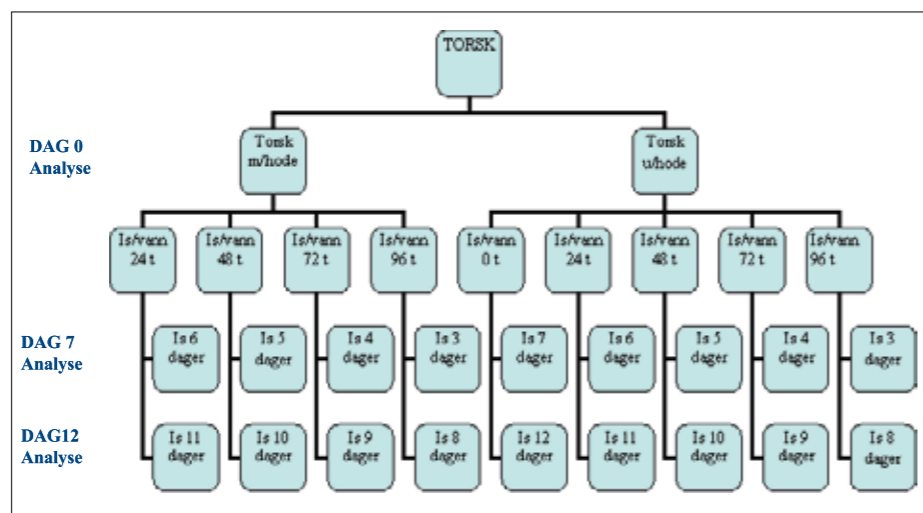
TORSK

DAG 0
Analyse

Torsk m/hode

Torsk u/hode

Is/vann 24 t

Is/vann 48 t

Is/vann 72 t

Is/vann 96 t

Is/vann 0 t

Is/vann 24 t

Is/vann 48 t

Is/vann 72 t

Is/vann 96 t

DAG 7
Analyse

Is 6 dager

Is 5 dager

Is 4 dager

Is 3 dager

Is 7 dager

Is 6 dager

Is 5 dager

Is 4 dager

Is 3 dager

DAG12
Analyse

Is 11 dager

Is 10 dager

Is 9 dager

Is 8 dager

Is 12 dager

Is 11 dager

Is 10 dager

Is 9 dager

Is 8 dager